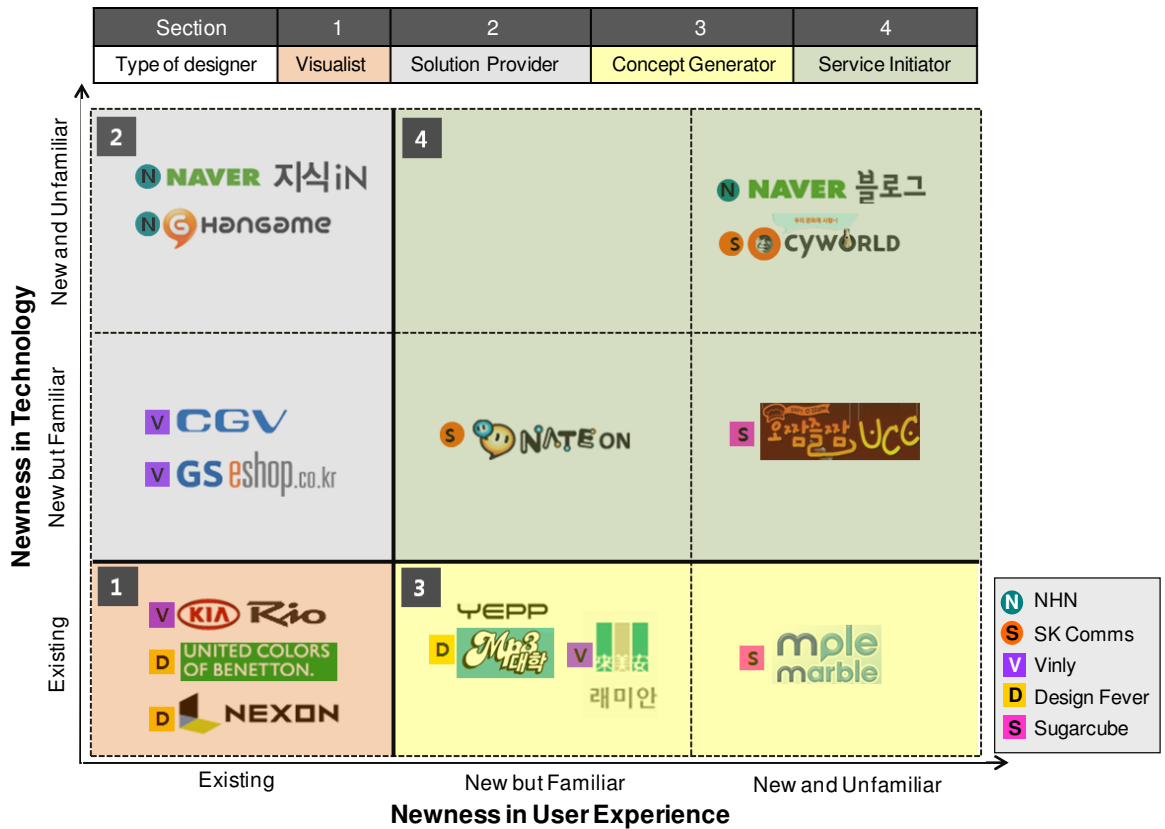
| Section | 1 | 2 | 3 | 4 |
|---|---|---|---|---|
| Type of designer | Visualist | Solution Provider | Concept Generator | Service Initiator |

Newness in Technology

New and Unfamiliar

New but Familiar

Existing

2

N NAVER 지식iN

N Hangame

4

N NAVER 블로그

S CYWORLD

V CGV

V GS eshop.co.kr

S NATE ON

S 오짬즐짬 UCC

1

V KIA Rio

D UNITED COLORS OF BENETTON.

D NEXON

3

YEPP

D MP3 대학

V 來美安 래미안

S mple marble

N NHN

S SK Comms

V Vinly

D Design Fever

S Sugarcube

Existing

New but Familiar

New and Unfamiliar

Newness in User Experience